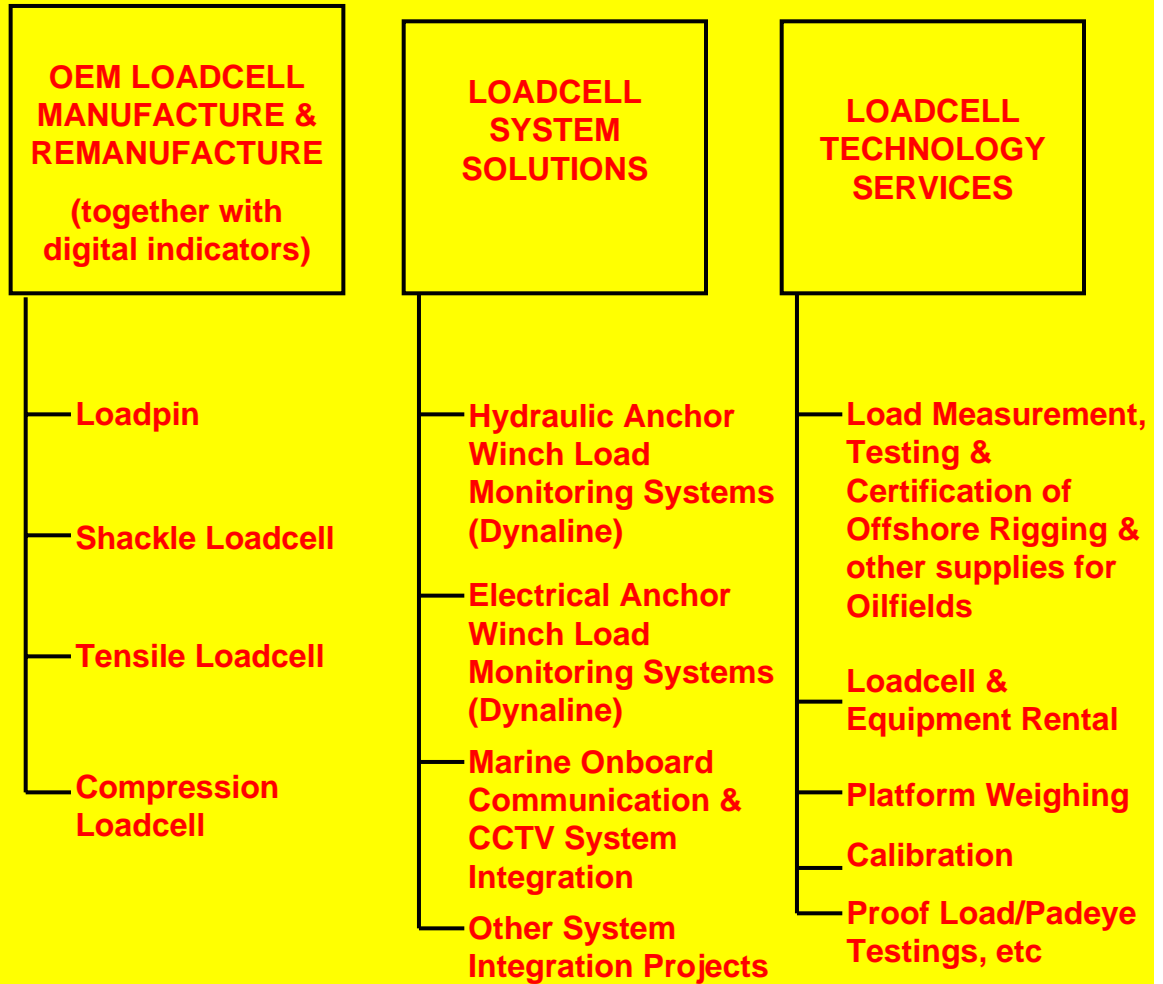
OEM LOADCELL MANUFACTURE & REMANUFACTURE

(together with digital indicators)

Loadpin

Shackle Loadcell

Tensile Loadcell

Compression Loadcell

LOADCELL SYSTEM SOLUTIONS

Hydraulic Anchor Winch Load Monitoring Systems (Dynaline)

Electrical Anchor Winch Load Monitoring Systems (Dynaline)

Marine Onboard Communication & CCTV System Integration

Other System Integration Projects

LOADCELL TECHNOLOGY SERVICES

Load Measurement, Testing & Certification of Offshore Rigging & other supplies for Oilfields

Loadcell & Equipment Rental

Platform Weighing

Calibration

Proof Load/Padeye Testings, etc